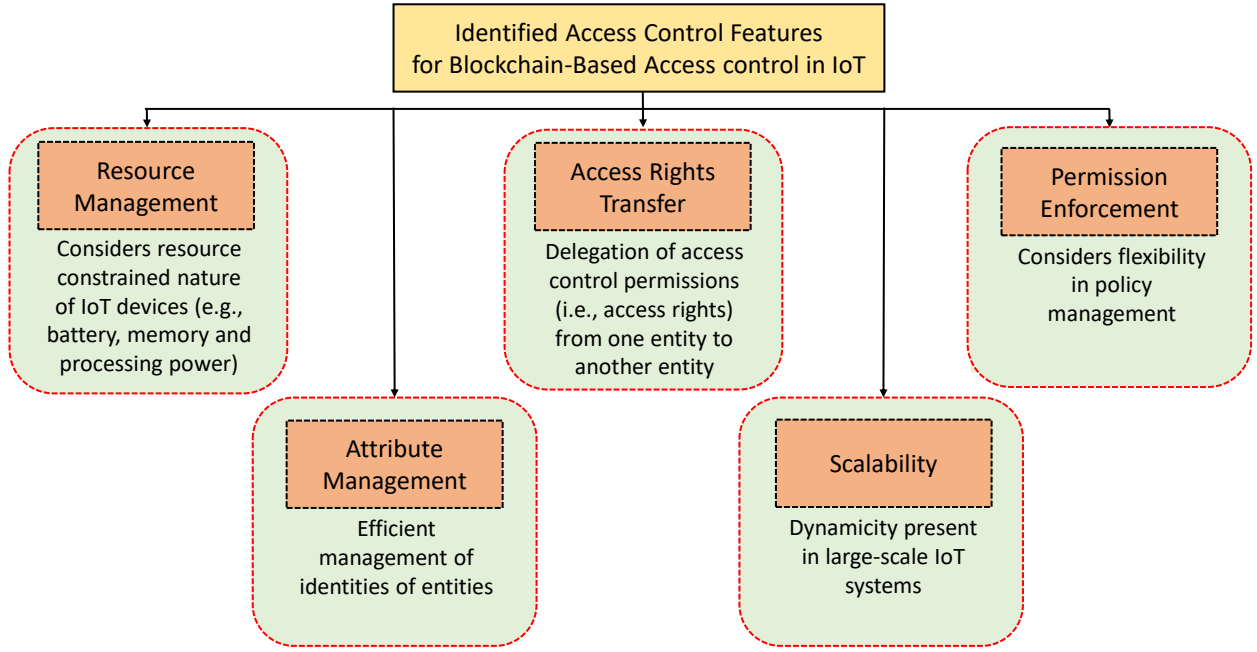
Identified Access Control Features for Blockchain-Based Access control in IoT

Resource Management

Considers resource constrained nature of IoT devices (e.g., battery, memory and processing power)

Attribute Management

Efficient management of identities of entities

Access Rights Transfer

Delegation of access control permissions (i.e., access rights) from one entity to another entity

Scalability

Dynamicity present in large-scale IoT systems

Permission Enforcement

Considers flexibility in policy management